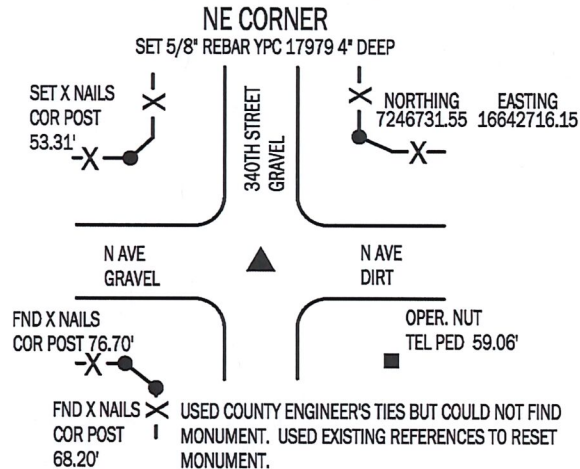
NE CORNER
SET 5/8" REBAR YPC 17979 4" DEEP

SET X NAILS
COR POST
53.31'

340TH STREET
GRAVEL

NORTHING
7246731.55

EASTING
16642716.15

N AVE
GRAVEL

N AVE
DIRT

FND X NAILS
COR POST 76.70'

OPER. NUT
TEL PED 59.06'

FND X NAILS
COR POST
68.20'

USED COUNTY ENGINEER'S TIES BUT COULD NOT FIND MONUMENT. USED EXISTING REFERENCES TO RESET MONUMENT.